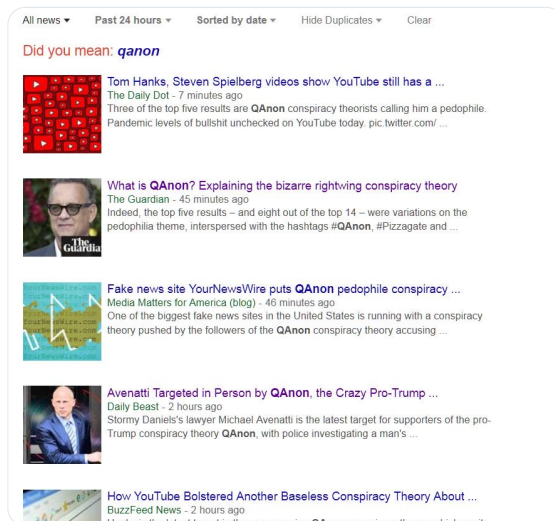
All news ▾ Past 24 hours ▾ Sorted by date ▾ Hide Duplicates ▾ Clear

Did you mean: **qanon**

Tom Hanks, Steven Spielberg videos show YouTube still has a ...
The Daily Dot - 7 minutes ago
Three of the top five results are **QAnon** conspiracy theorists calling him a pedophile. Pandemic levels of bullshit unchecked on YouTube today. pic.twitter.com/ ...

What is **QAnon**? Explaining the bizarre rightwing conspiracy theory
The Guardian - 45 minutes ago
Indeed, the top five results – and eight out of the top 14 – were variations on the pedophilia theme, interspersed with the hashtags #**QAnon**, #Pizzagate and ...

The Guardian

Fake news site YourNewsWire puts **QAnon** pedophile conspiracy ...
Media Matters for America (blog) - 46 minutes ago
One of the biggest fake news sites in the United States is running with a conspiracy theory pushed by the followers of the **QAnon** conspiracy theory accusing ...

Avenatti Targeted in Person by **QAnon**, the Crazy Pro-Trump ...
Daily Beast - 2 hours ago
Stormy Daniels's lawyer Michael Avenatti is the latest target for supporters of the pro-Trump conspiracy theory **QAnon**, with police investigating a man's ...

How YouTube Bolstered Another Baseless Conspiracy Theory About ...
BuzzFeed News - 2 hours ago
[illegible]